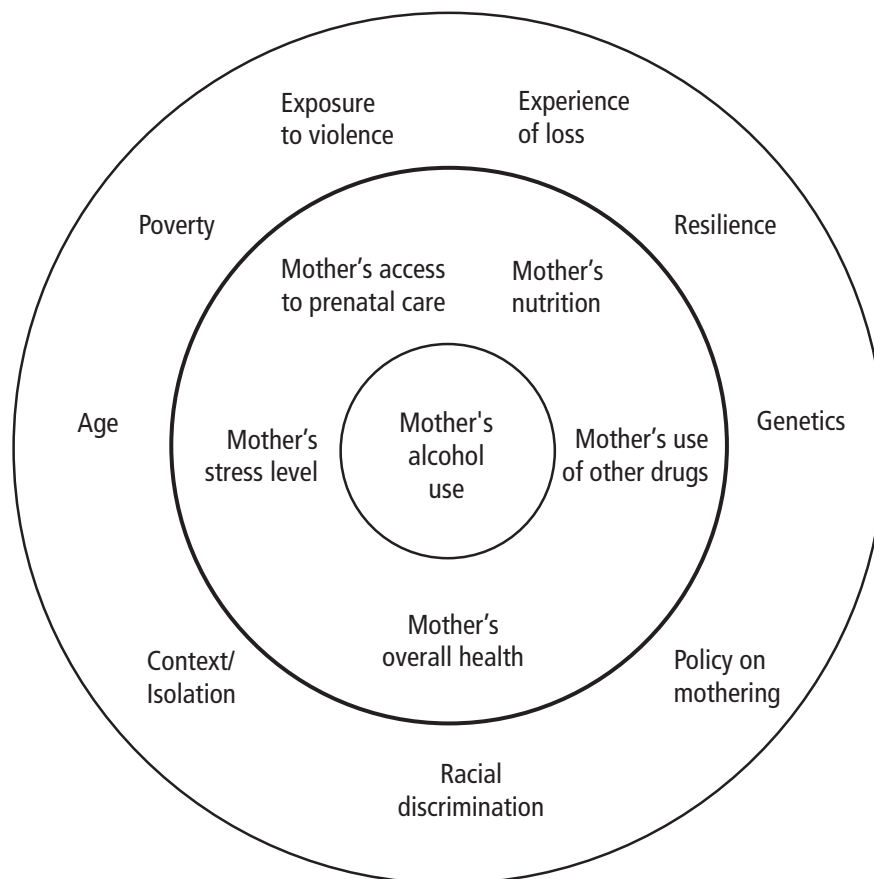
Exposure to violence

Experience of loss

Poverty

Resilience

Mother’s access to prenatal care

Mother’s nutrition

Age

Mother’s stress level

Mother's alcohol use

Mother’s use of other drugs

Genetics

Mother’s overall health

Context/ Isolation

Policy on mothering

Racial discrimination